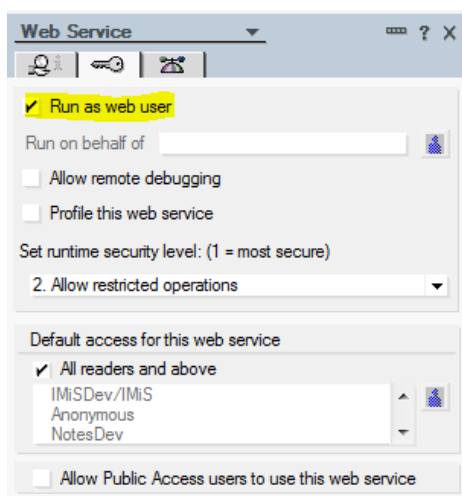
Web Service

Run as web user

Run on behalf of

Allow remote debugging

Profile this web service

Set runtime security level: (1 = most secure)

2. Allow restricted operations

Default access for this web service

All readers and above

IMiSDev/IMiS
Anonymous
NotesDev

Allow Public Access users to use this web service